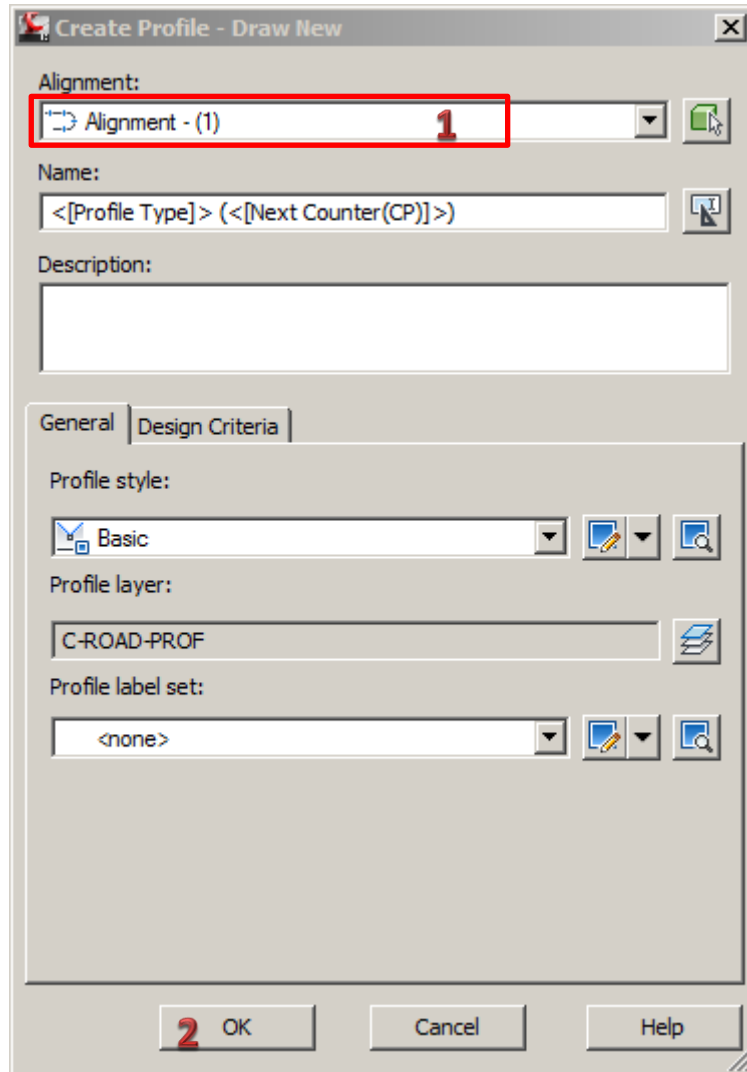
Create Profile - Draw New

Alignment:

Alignment - (1)

1

Name:

<[Profile Type]> (<[Next Counter(CP)]>)

Description:

General

Design Criteria

Profile style:

Basic

Profile layer:

C-ROAD-PROF

Profile label set:

<none>

2 OK

Cancel

Help